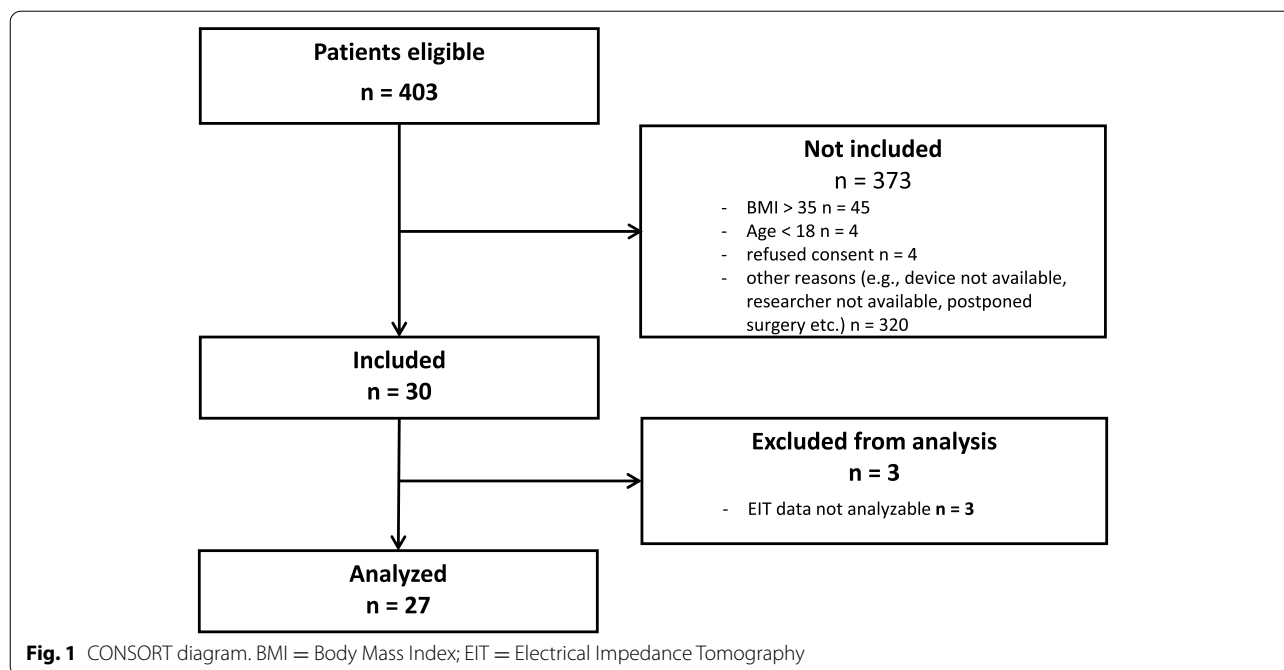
Patients eligible
n = 403

Not included
n = 373
- BMI > 35 n = 45
- Age < 18 n = 4
- refused consent n = 4
- other reasons (e.g., device not available, researcher not available, postponed surgery etc.) n = 320

Included
n = 30

Excluded from analysis
n = 3
- EIT data not analyzable n = 3

Analyzed
n = 27

Fig. 1 CONSORT diagram. BMI = Body Mass Index; EIT = Electrical Impedance Tomography